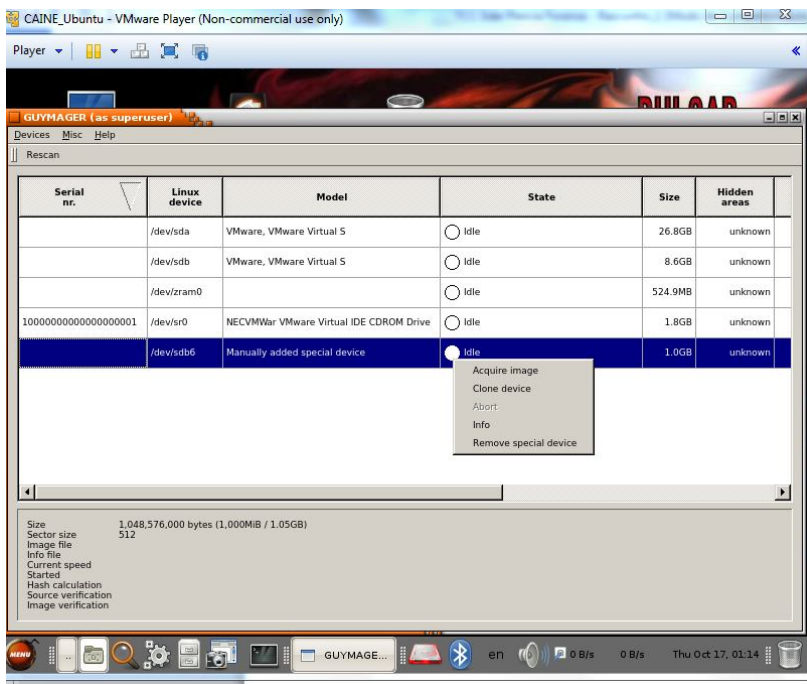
CAINE_Ubuntu - VMware Player (Non-commercial use only)

Player

GUYMAGER (as superuser)

Devices Misc Help

Rescan

| Serial nr. | Linux device | Model | State | Size | Hidden areas |
|---|---|---|---|---|---|
| | /dev/sda | VMware, VMware Virtual S | Idle | 26.8GB | unknown |
| | /dev/sdb | VMware, VMware Virtual S | Idle | 8.6GB | unknown |
| | /dev/zram0 | | Idle | 524.9MB | unknown |
| 10000000000000000001 | /dev/sr0 | NECVMWar VMware Virtual IDE CDROM Drive | Idle | 1.8GB | unknown |
| | /dev/sdb6 | Manually added special device | Idle | 1.0GB | unknown |

Acquire image
Clone device
Abort
Info
Remove special device

Size 1,048,576,000 bytes (1,000MiB / 1.05GB)
Sector size 512
Image file
Info file
Current speed
Started
Hash calculation
Source verification
Image verification

MENU
GUYMAGE...
en
0 B/s
0 B/s
Thu Oct 17, 01:14